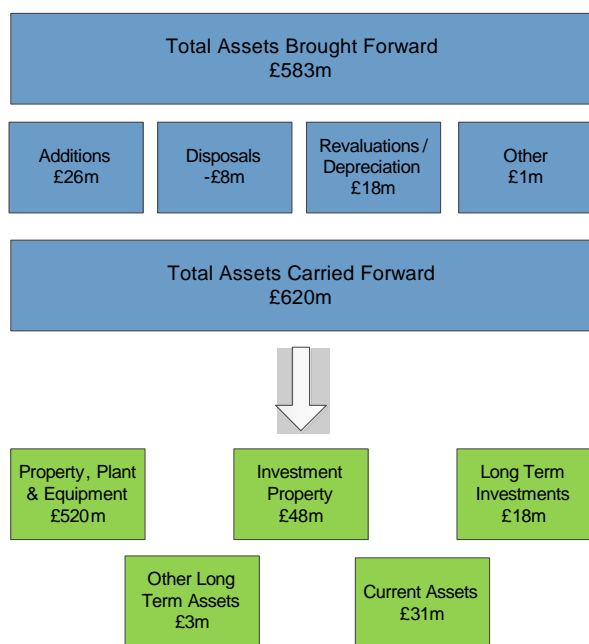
Total Assets Brought Forward
£583m

Additions
£26m

Disposals
-£8m

Revaluations / Depreciation
£18m

Other
£1m

Total Assets Carried Forward
£620m

Property, Plant & Equipment
£520m

Investment Property
£48m

Long Term Investments
£18m

Other Long Term Assets
£3m

Current Assets
£31m